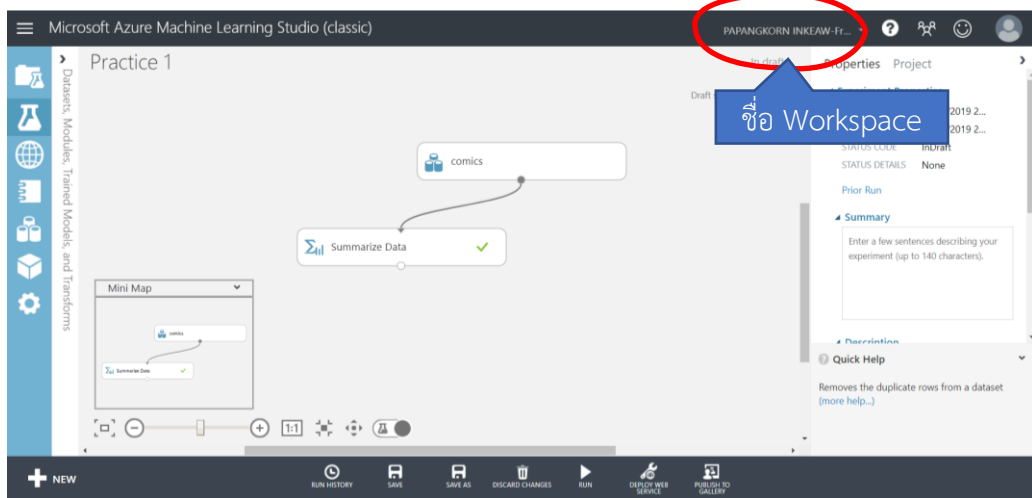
Microsoft Azure Machine Learning Studio (classic)

PAPANGKORN INKEAW-Fr...

ชื่อ Workspace

Practice 1

In draft

Draft

Datasets, Modules, Trained Models, and Transforms

comics

Summarize Data

Mini Map

comics

Summarize Data

1:1

Properties Project

2019 2...

2019 2...

STATUS CODE InDraft

STATUS DETAILS None

Prior Run

Summary

Enter a few sentences describing your experiment (up to 140 characters).

Description

Quick Help

Removes the duplicate rows from a dataset (more help...)

NEW

RUN HISTORY

SAVE

SAVE AS

DISCARD CHANGES

RUN

DEPLOY WEB SERVICE

PUBLISH TO GALLERY